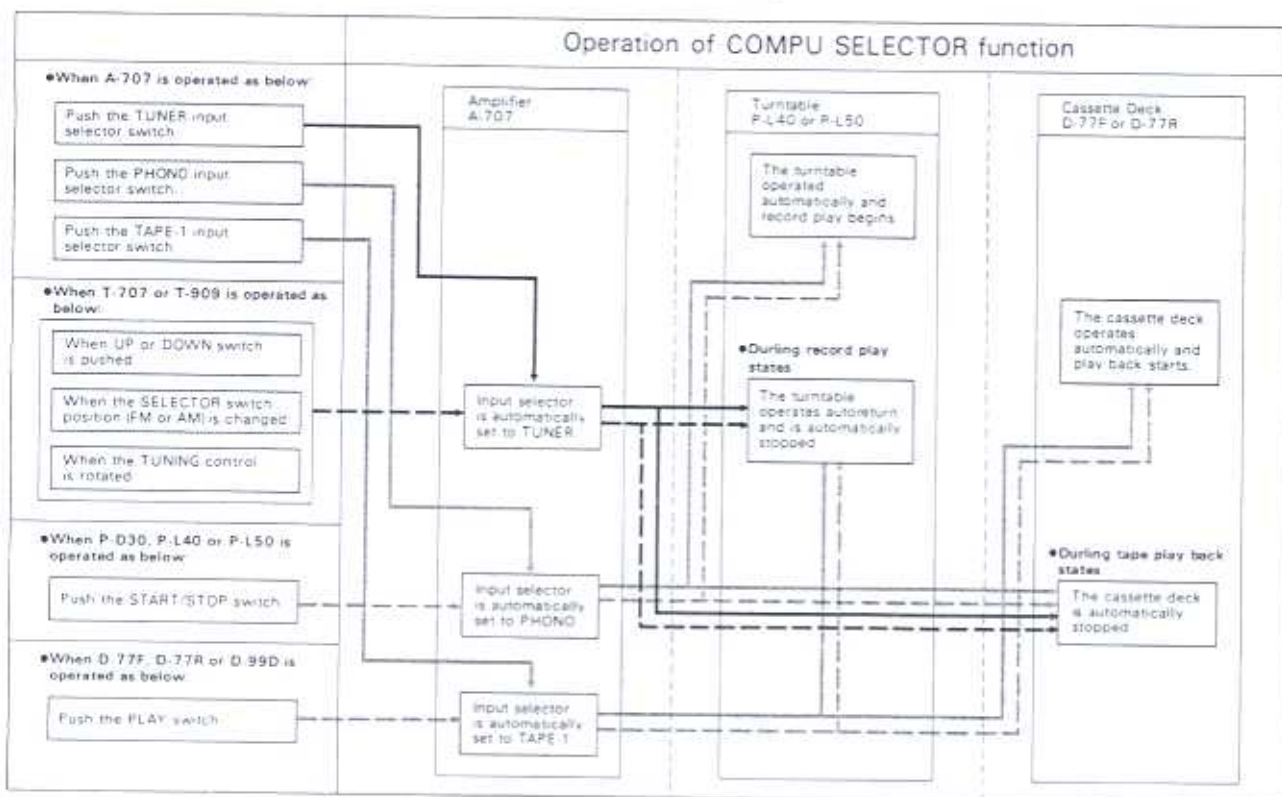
Operation of COMPU SELECTOR function

•When A-707 is operated as below:

Push the TUNER input selector switch.

Push the PHONO input selector switch.

Push the TAPE-1 input selector switch.

•When T-707 or T-909 is operated as below:

When UP or DOWN switch is pushed

When the SELECTOR switch position (FM or AM) is changed

When the TUNING control is rotated

•When P-D30, P-L40 or P-L50 is operated as below

Push the START/STOP switch

•When D-77F, D-77R or D-99D is operated as below

Push the PLAY switch

Amplifier A-707

Input selector is automatically set to TUNER

Input selector is automatically set to PHONO

Input selector is automatically set to TAPE-1

Turntable P-L40 or P-L50

The turntable operated automatically and record play begins.

•Durling record play states

The turntable operates autoreturn and is automatically stopped

Cassette Deck D-77F or D-77R

The cassette deck operates automatically and play back starts.

•Durling tape play back states

The cassette deck is automatically stopped